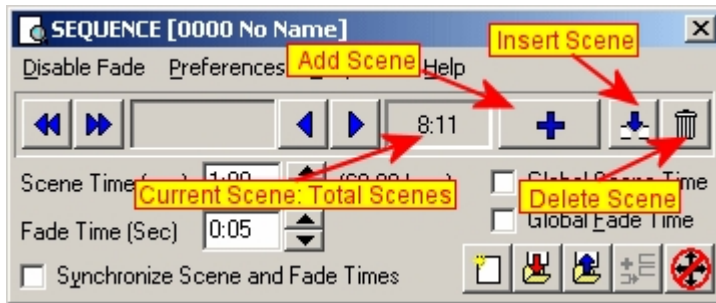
SEQUENCE [0000 No Name]

Disable Fade Preferences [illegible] Help

Add Scene

Insert Scene

8:11

Scene Time ([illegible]) 1:00 ([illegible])

Current Scene: Total Scenes

Global Scene Time

Delete Scene

Global Fade Time

Fade Time (Sec) 0:05

Synchronize Scene and Fade Times